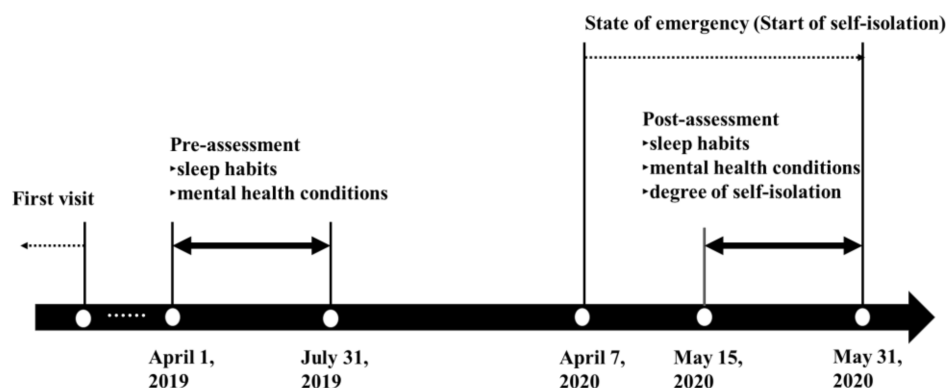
State of emergency (Start of self-isolation)

Pre-assessment
‣sleep habits
‣mental health conditions

Post-assessment
‣sleep habits
‣mental health conditions
‣degree of self-isolation

First visit

April 1, 2019

July 31, 2019

April 7, 2020

May 15, 2020

May 31, 2020